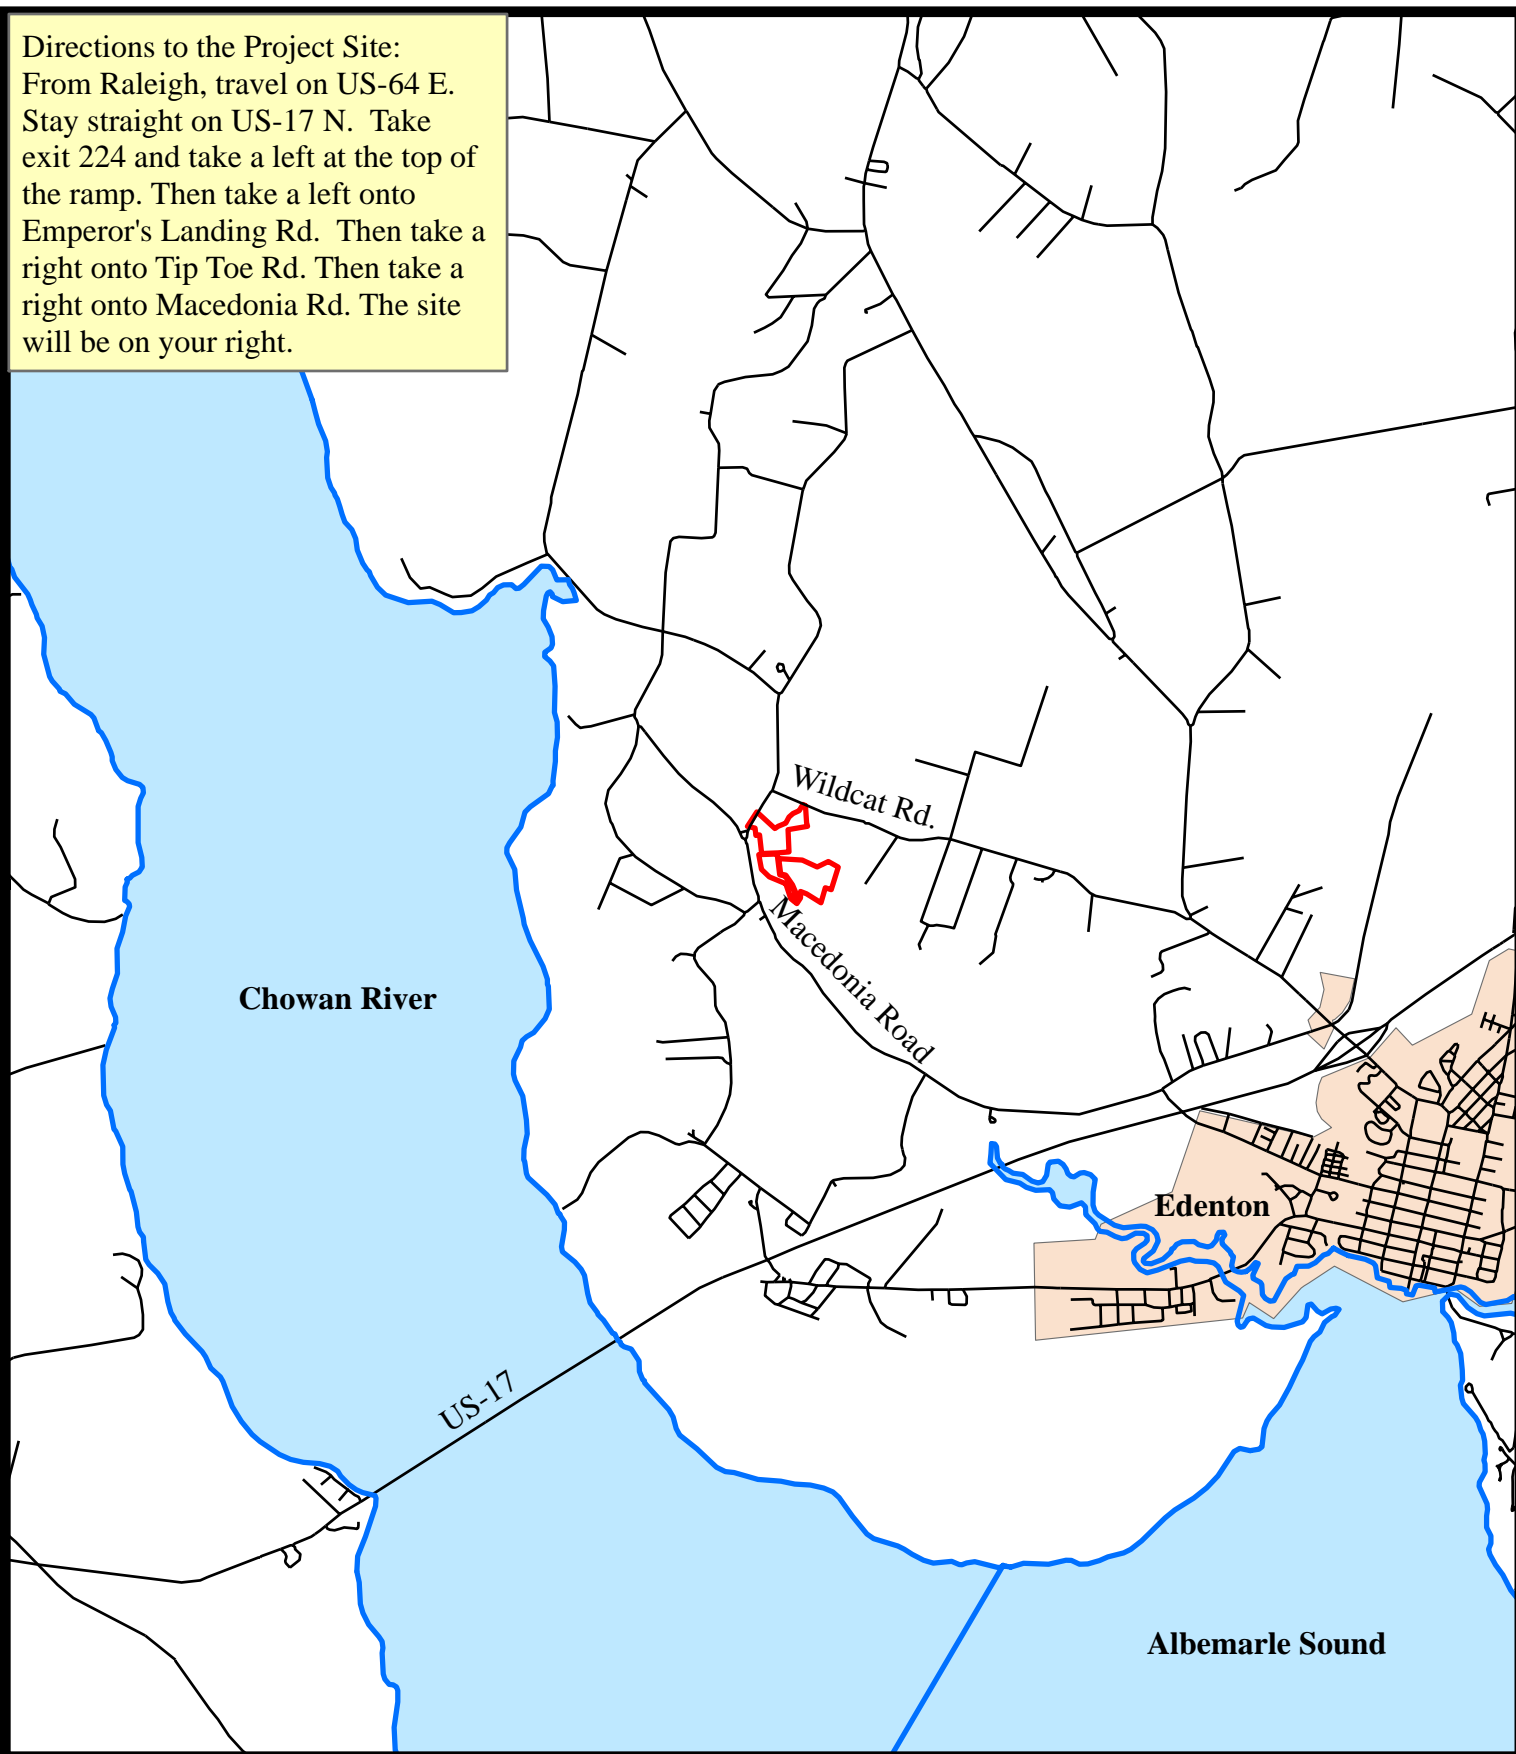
Directions to the Project Site: From Raleigh, travel on US-64 E. Stay straight on US-17 N. Take exit 224 and take a left at the top of the ramp. Then take a left onto Emperor's Landing Rd. Then take a right onto Tip Toe Rd. Then take a right onto Macedonia Rd. The site will be on your right.

Wildcat Rd.

Macedonia Road

Chowan River

Edenton

US-17

Albemarle Sound